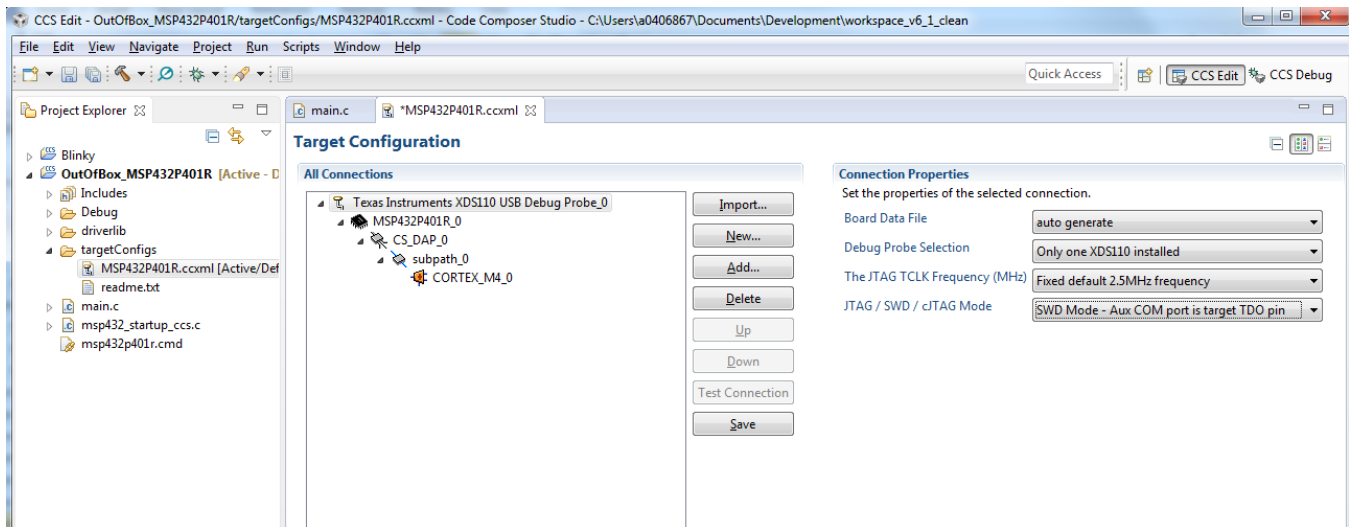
CCS Edit - OutOfBox_MSP432P401R/targetConfigs/MSP432P401R.ccxml - Code Composer Studio - C:\Users\a0406867\Documents\Development\workspace_v6_1_clean

File Edit View Navigate Project Run Scripts Window Help

Quick Access

CCS Edit CCS Debug

Project Explorer

Blinky
OutOfBox_MSP432P401R [Active - D
Includes
Debug
driverlib
targetConfigs
MSP432P401R.ccxml [Active/Def
readme.txt
main.c
msp432_startup_ccs.c
msp432p401r.cmd

main.c *MSP432P401R.ccxml

Target Configuration

All Connections

Texas Instruments XDS110 USB Debug Probe_0
MSP432P401R_0
CS_DAP_0
subpath_0
CORTEX_M4_0

Import...
New...
Add...
Delete
Up
Down
Test Connection
Save

Connection Properties
Set the properties of the selected connection.

| Board Data File | auto generate |
|---|---|
| Debug Probe Selection | Only one XDS110 installed |
| The JTAG TCLK Frequency (MHz) | Fixed default 2.5MHz frequency |
| JTAG / SWD / cJTAG Mode | SWD Mode - Aux COM port is target TDO pin |